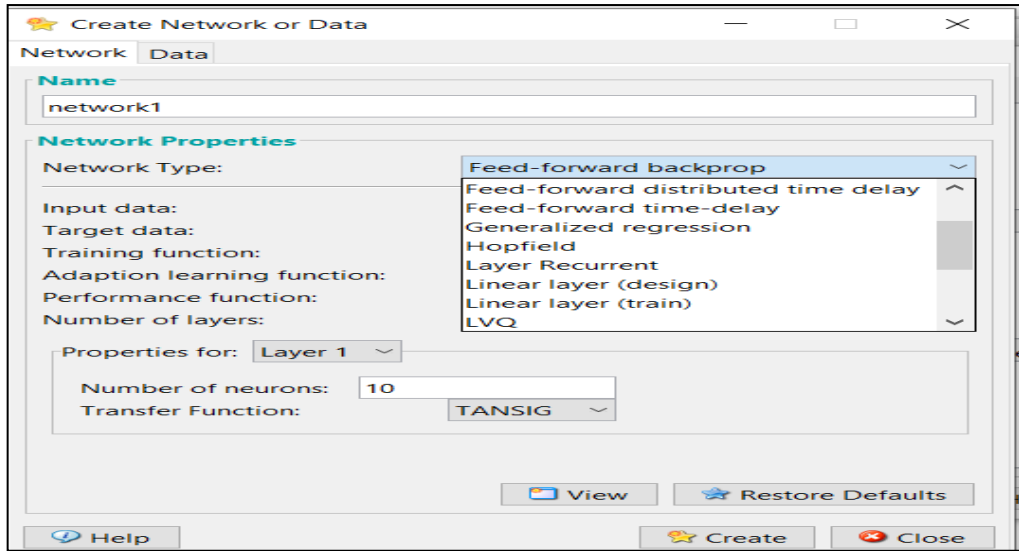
Create Network or Data

Network Data

Name

network1

Network Properties

Network Type: Feed-forward backprop

Feed-forward distributed time delay
Feed-forward time-delay
Generalized regression
Hopfield
Layer Recurrent
Linear layer (design)
Linear layer (train)
LVQ

Input data:
Target data:
Training function:
Adaption learning function:
Performance function:
Number of layers:

Properties for: Layer 1

Number of neurons: 10
Transfer Function: TANSIG

View Restore Defaults

Help Create Close